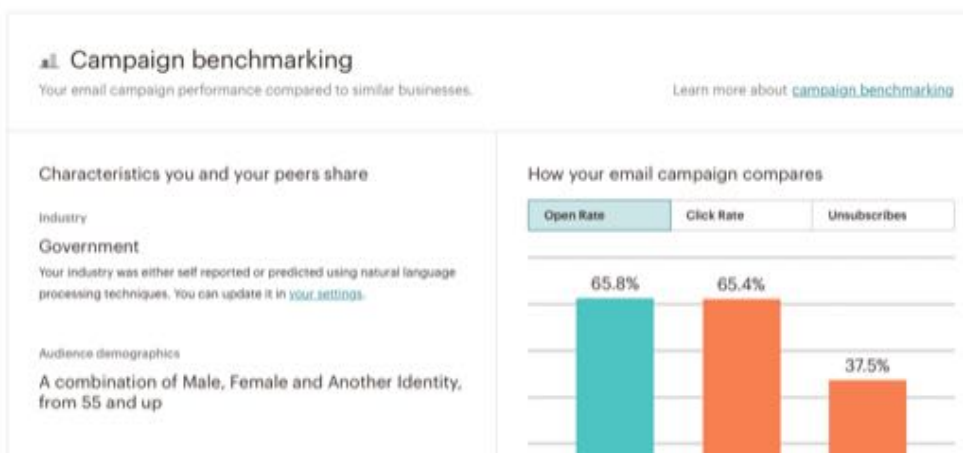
Campaign benchmarking
Your email campaign performance compared to similar businesses.

Learn more about campaign benchmarking

Characteristics you and your peers share

Industry

Government

Your industry was either self reported or predicted using natural language processing techniques. You can update it in your settings.

Audience demographics

A combination of Male, Female and Another Identity, from 55 and up

How your email campaign compares

Open Rate | Click Rate | Unsubscribes

65.8%

65.4%

37.5%